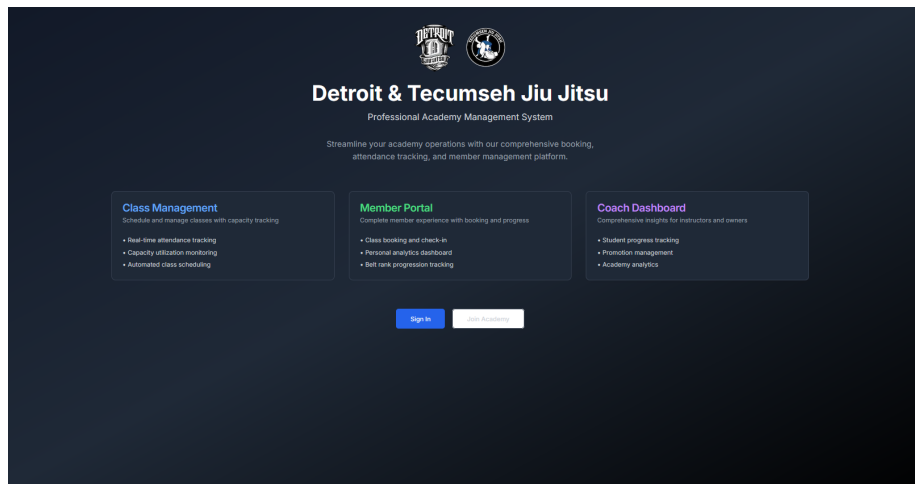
DETROIT

Detroit & Tecumseh Jiu Jitsu

Professional Academy Management System

Streamline your academy operations with our comprehensive booking, attendance tracking, and member management platform.

Class Management
Schedule and manage classes with capacity tracking
• Real-time attendance tracking
• Capacity utilization monitoring
• Automated class scheduling

Member Portal
Complete member experience with booking and progress
• Class booking and check-in
• Personal analytics dashboard
• Belt rank progression tracking

Coach Dashboard
Comprehensive insights for instructors and owners
• Student progress tracking
• Promotion management
• Academy analytics

Sign In
Join Academy